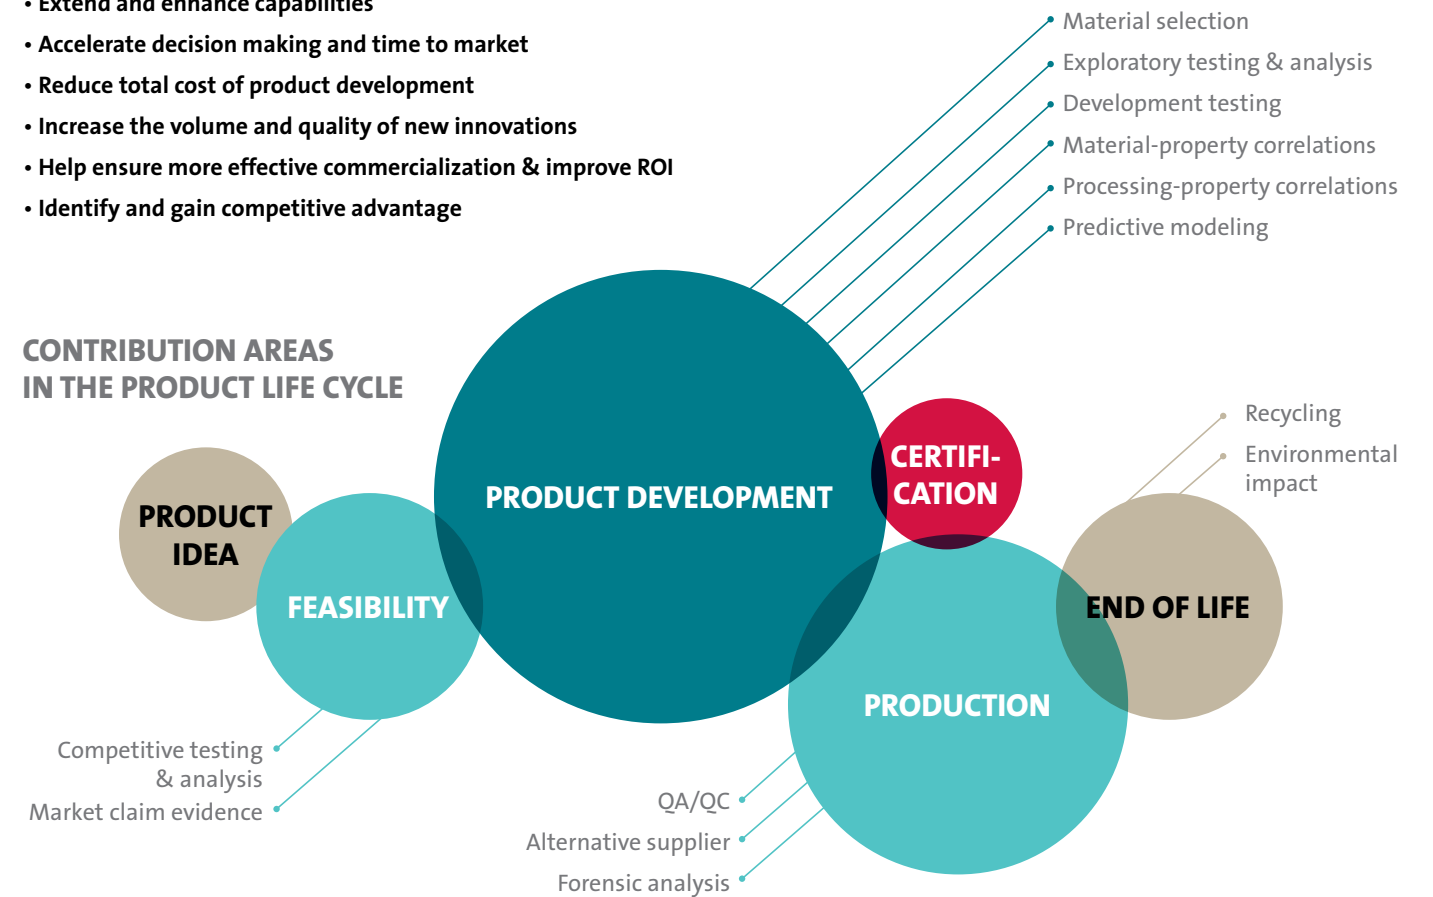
• Extend and enhance capabilities
• Accelerate decision making and time to market
• Reduce total cost of product development
• Increase the volume and quality of new innovations
• Help ensure more effective commercialization & improve ROI
• Identify and gain competitive advantage

Material selection
Exploratory testing & analysis
Development testing
Material-property correlations
Processing-property correlations
Predictive modeling

CONTRIBUTION AREAS IN THE PRODUCT LIFE CYCLE

PRODUCT DEVELOPMENT

CERTIFICATION

Recycling
Environmental impact

PRODUCT IDEA

FEASIBILITY

END OF LIFE

PRODUCTION

Competitive testing & analysis
Market claim evidence

QA/QC
Alternative supplier
Forensic analysis